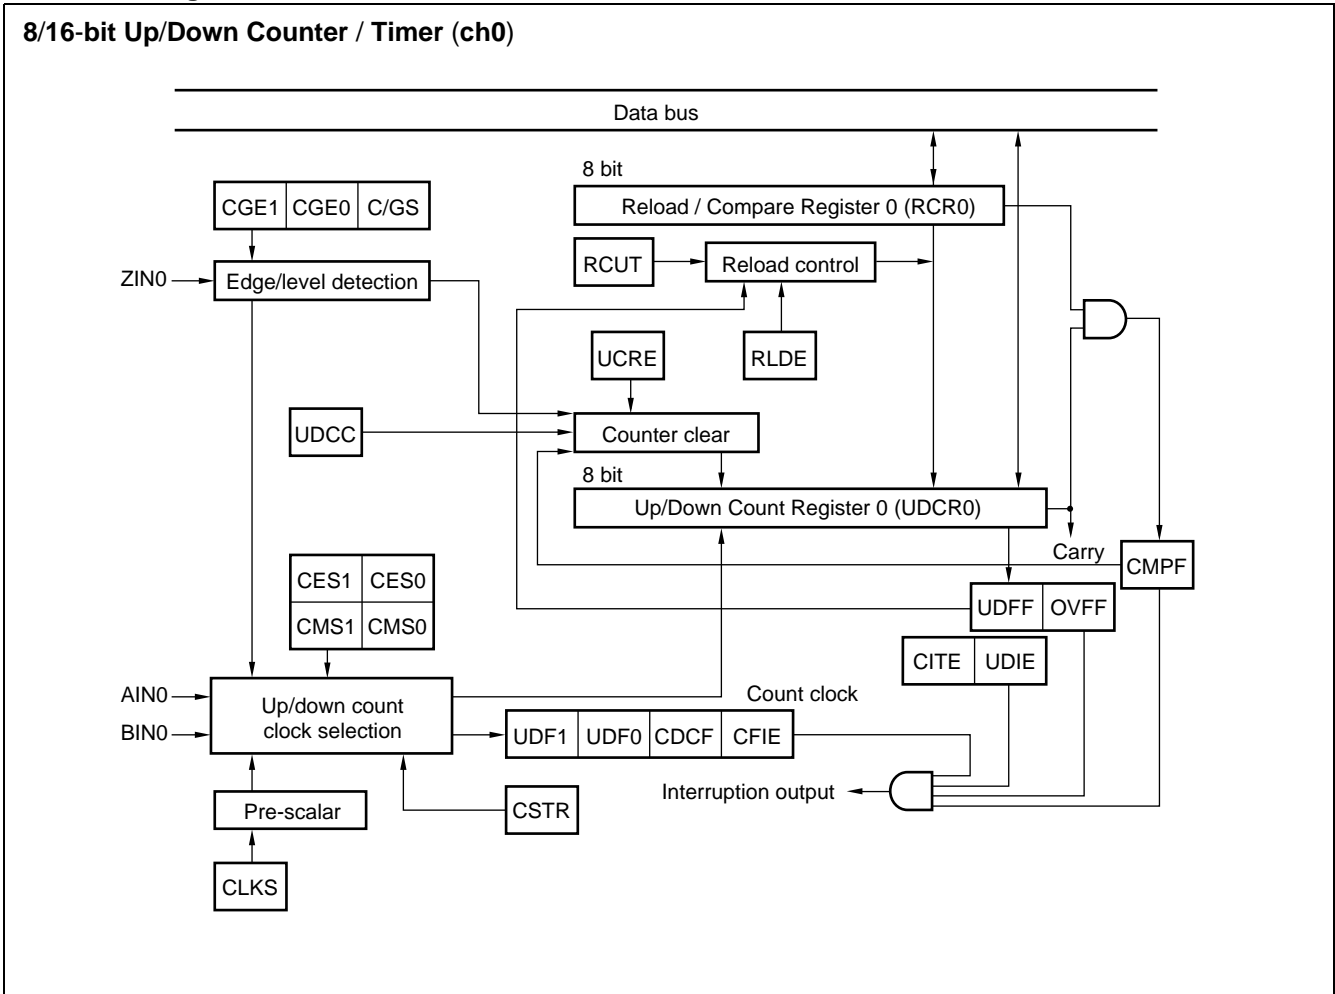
8/16-bit Up/Down Counter / Timer (ch0)

Data bus

8 bit

Reload / Compare Register 0 (RCR0)

CGE1 | CGE0 | C/GS

RCUT

Reload control

ZIN0

Edge/level detection

UCRE

RLDE

UDCC

Counter clear

8 bit

Up/Down Count Register 0 (UDCR0)

Carry

CMPF

CES1 | CES0
CMS1 | CMS0

UDFF | OVFF

CITE | UDIE

AIN0

BIN0

Up/down count clock selection

Count clock

UDF1 | UDF0 | CDCF | CFIE

Interruption output

Pre-scalar

CSTR

CLKS